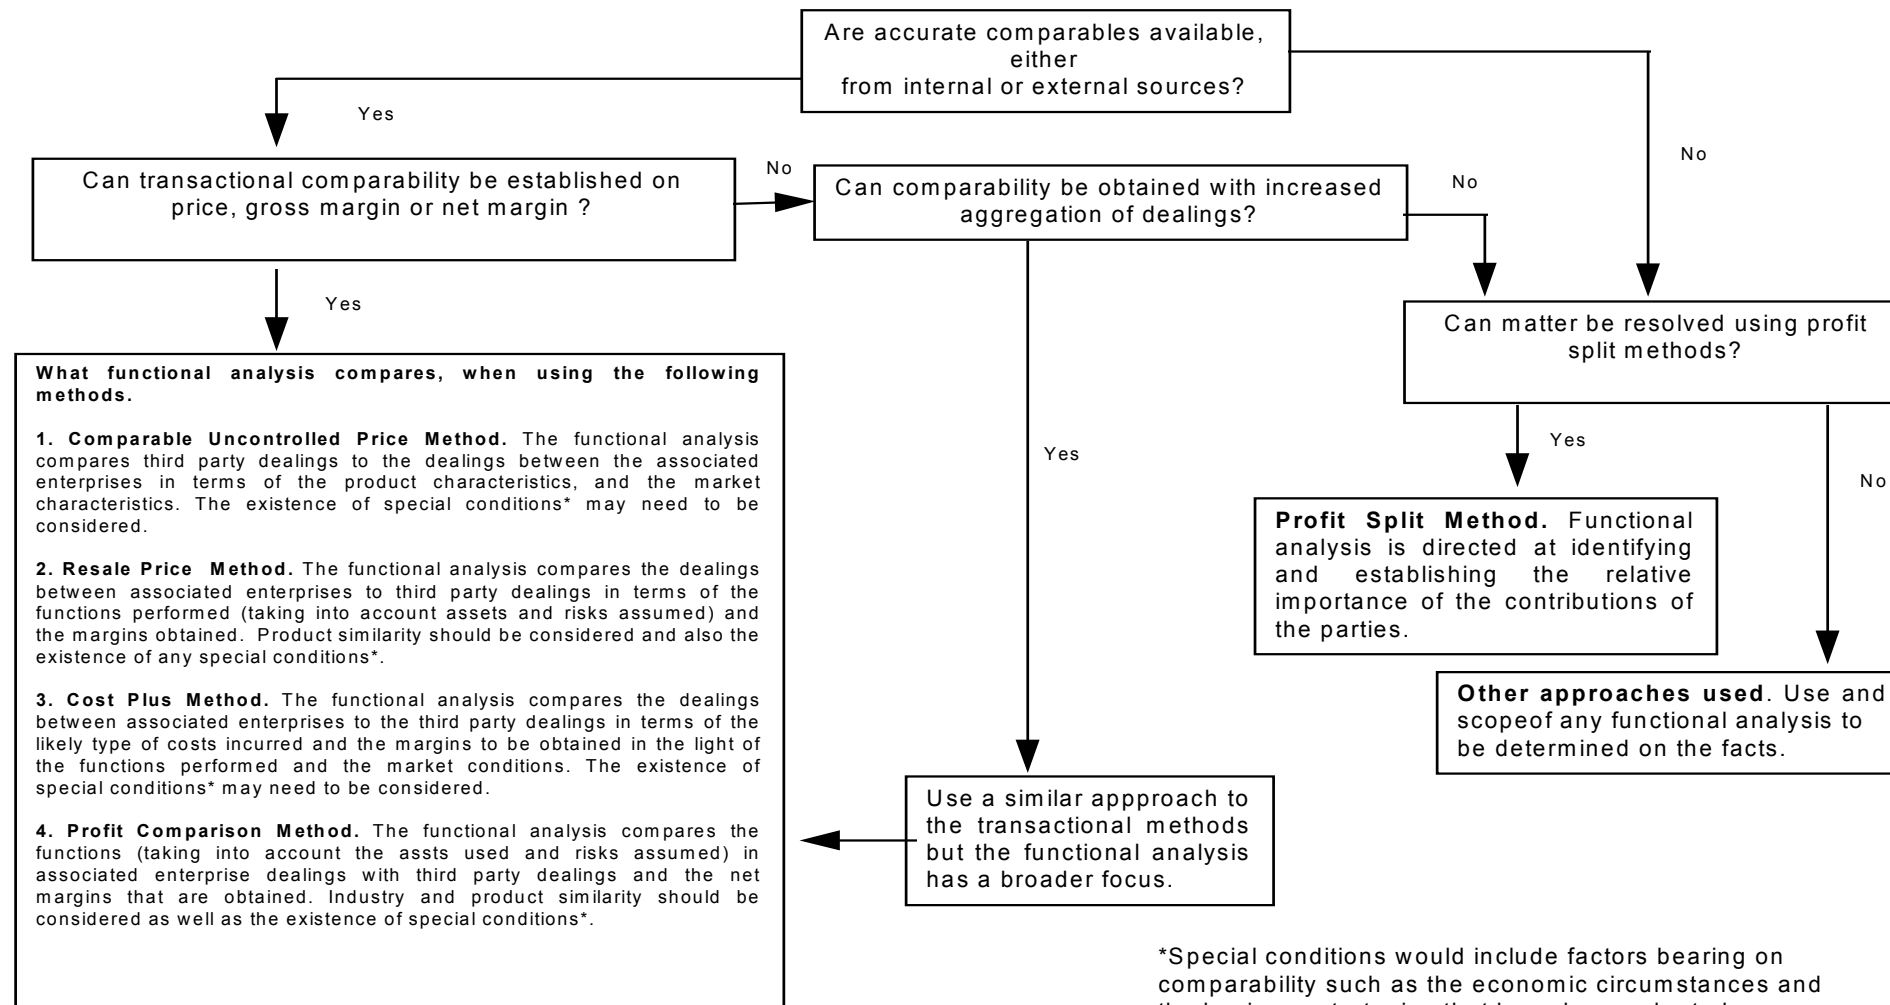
Are accurate comparables available, either from internal or external sources?

Yes

No

Can transactional comparability be established on price, gross margin or net margin ?

No

Can comparability be obtained with increased aggregation of dealings?

No

Yes

Can matter be resolved using profit split methods?

Yes

No

What functional analysis compares, when using the following methods.

1. Comparable Uncontrolled Price Method. The functional analysis compares third party dealings to the dealings between the associated enterprises in terms of the product characteristics, and the market characteristics. The existence of special conditions* may need to be considered.

2. Resale Price Method. The functional analysis compares the dealings between associated enterprises to third party dealings in terms of the functions performed (taking into account assets and risks assumed) and the margins obtained. Product similarity should be considered and also the existence of any special conditions*.

3. Cost Plus Method. The functional analysis compares the dealings between associated enterprises to the third party dealings in terms of the likely type of costs incurred and the margins to be obtained in the light of the functions performed and the market conditions. The existence of special conditions* may need to be considered.

4. Profit Comparison Method. The functional analysis compares the functions (taking into account the assts used and risks assumed) in associated enterprise dealings with third party dealings and the net margins that are obtained. Industry and product similarity should be considered as well as the existence of special conditions*.

Yes

Profit Split Method. Functional analysis is directed at identifying and establishing the relative importance of the contributions of the parties.

Other approaches used. Use and scopeof any functional analysis to be determined on the facts.

Use a similar appproach to the transactional methods but the functional analysis has a broader focus.

*Special conditions would include factors bearing on comparability such as the economic circumstances and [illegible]